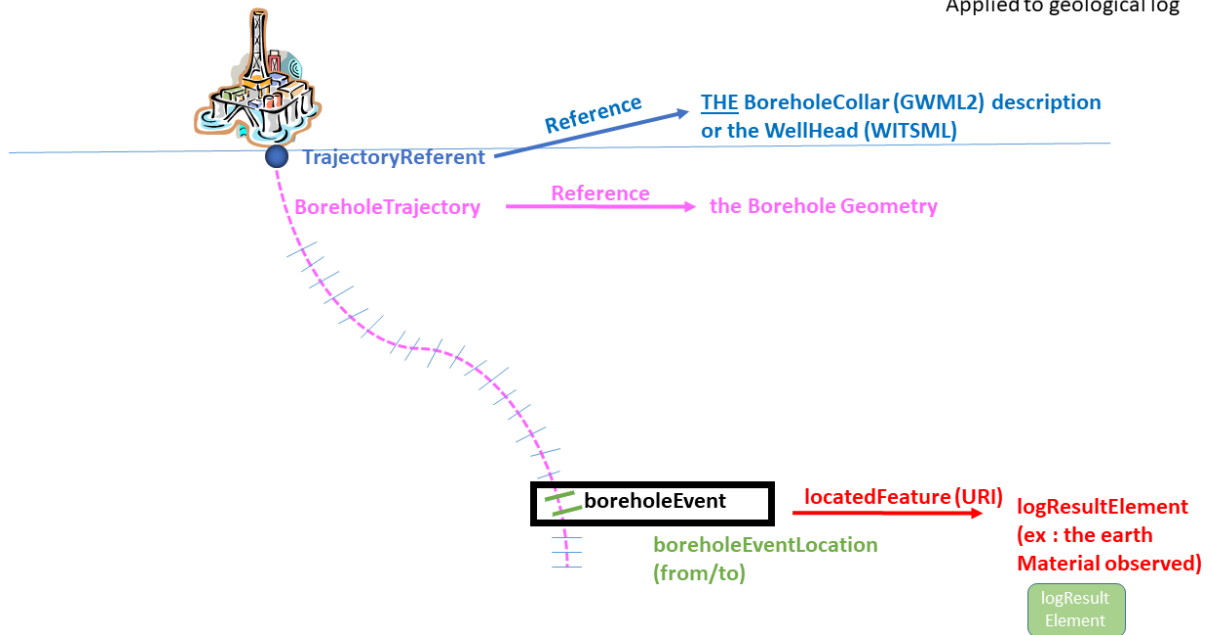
Applied to geological log

Reference

THE BoreholeCollar (GWML2) description or the WellHead (WITSML)

TrajectoryReferent

BoreholeTrajectory

Reference

the Borehole Geometry

boreholeEvent

locatedFeature (URI)

logResultElement (ex : the earth Material observed)

boreholeEventLocation (from/to)

logResult Element